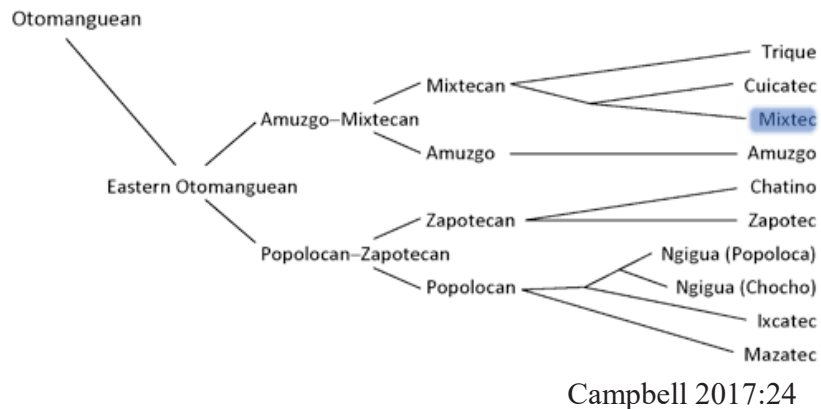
Otomanguean

Mixtecan

Trique

Cuicatec

Amuzgo–Mixtecan

Mixtec

Amuzgo

Amuzgo

Eastern Otomanguean

Chatino

Zapotecan

Zapotec

Popolocan–Zapotecan

Ngigua (Popoloca)

Popolocan

Ngigua (Chocho)

Ixcatec

Mazatec

Campbell 2017:24